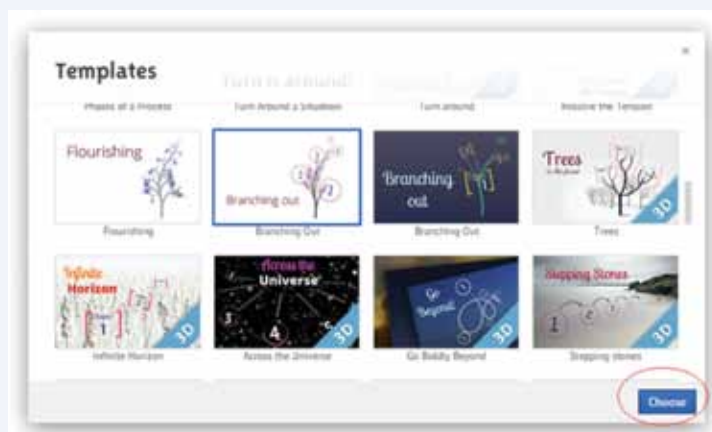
Templates

×

Turn it around!

Phases of a Process

Turn Around a Situation

Turn around

Resolve the Tension

Flourishing

Flourishing

Branching out

1

2

3

Branching Out

Branching out

1

Branching Out

Trees

3D

Trees

Infinite Horizon

1

3D

Infinite Horizon

Across the Universe

3

4

3D

Across the Universe

Go Beyond

3D

Go Boldly Beyond

Stepping Stones

1

3D

Stepping stones

Choose